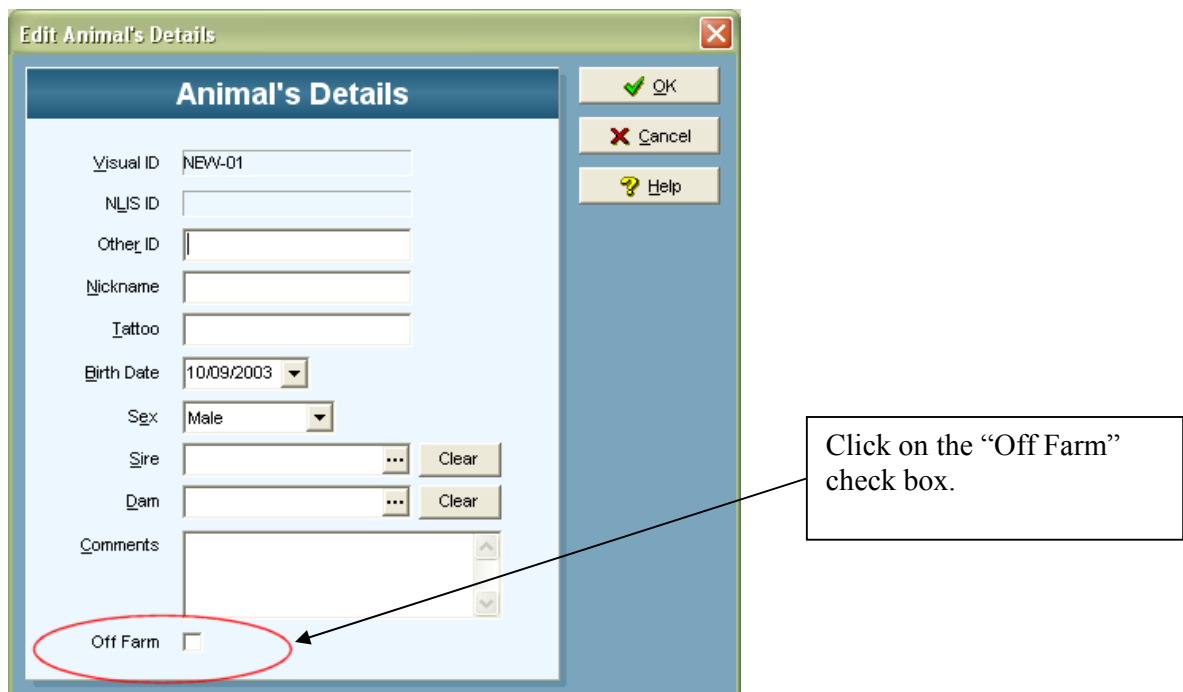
Edit Animal's Details

Animal's Details

OK

Cancel

Help

Visual ID NEW-01

NLIS ID

Other ID

Nickname

Tattoo

Birth Date 10/09/2003

Sex Male

Sire ... Clear

Dam ... Clear

Comments

Off Farm

Click on the “Off Farm” check box.